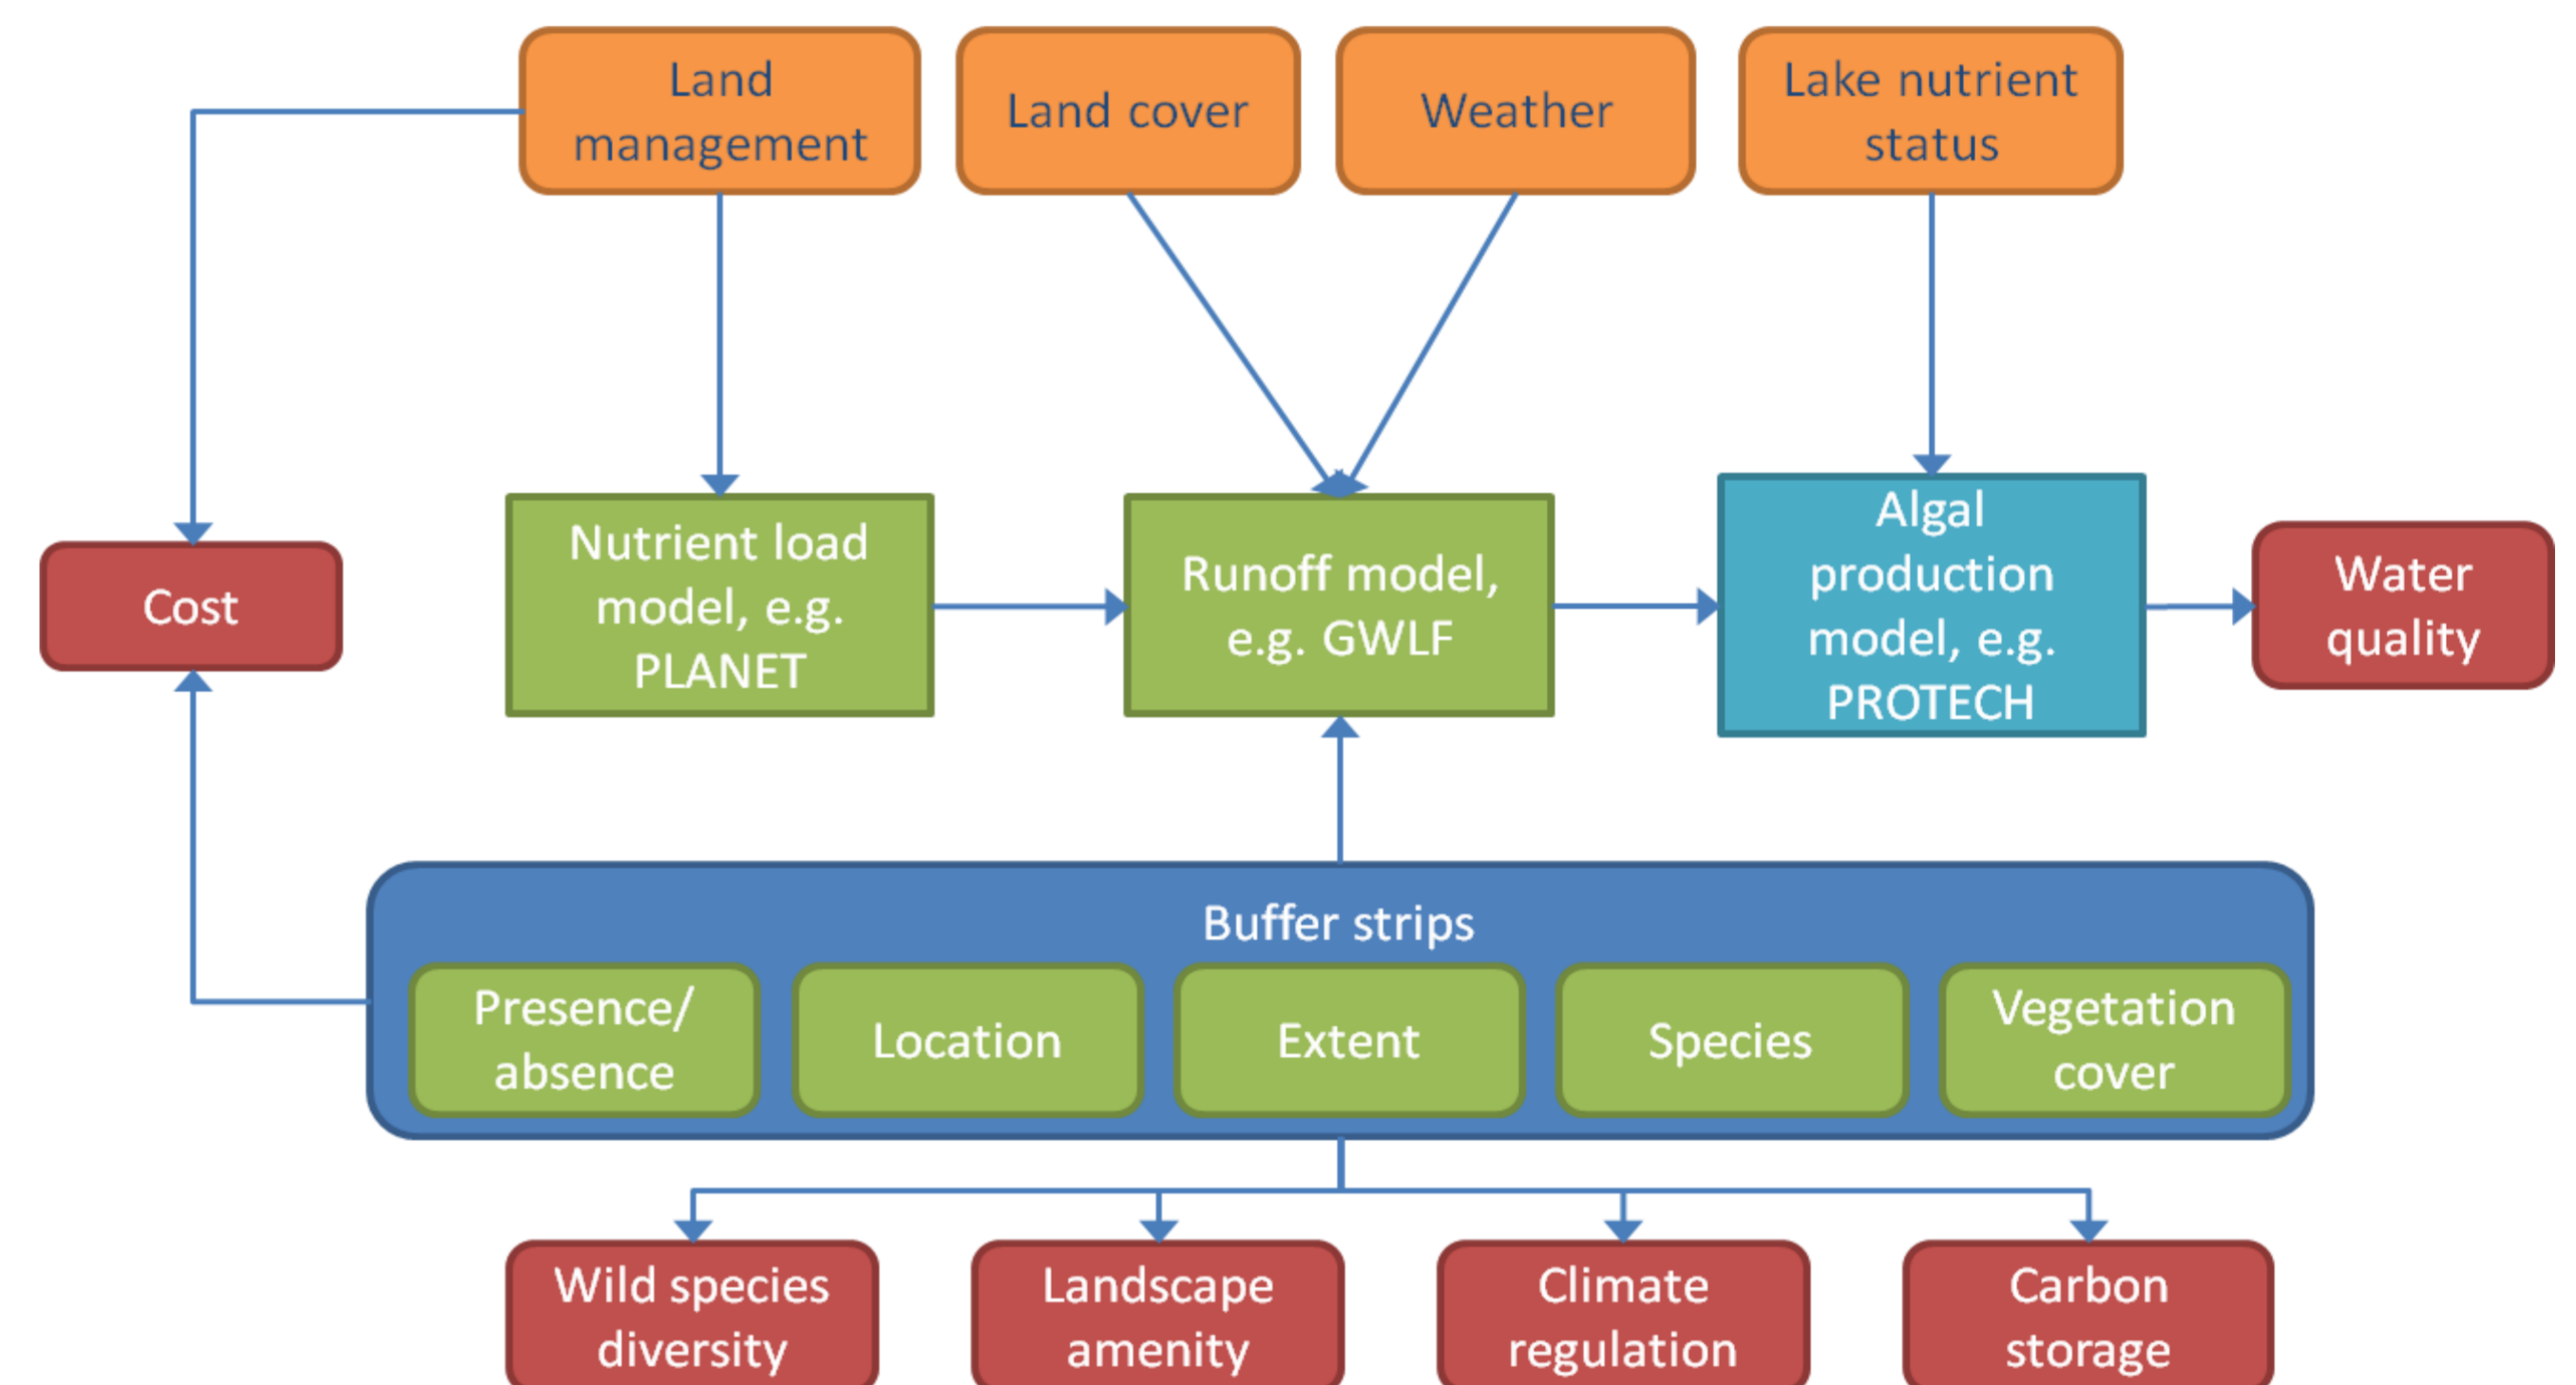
Land management

Land cover

Weather

Lake nutrient status

Cost

Nutrient load model, e.g. PLANET

Runoff model, e.g. GWLF

Algal production model, e.g. PROTECH

Water quality

Buffer strips

Presence/ absence

Location

Extent

Species

Vegetation cover

Wild species diversity

Landscape amenity

Climate regulation

Carbon storage